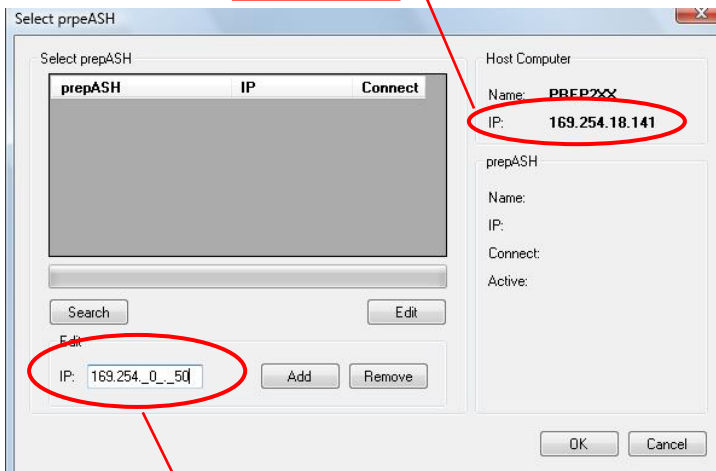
Select prpeASH

Select prepASH

| prepASH | IP | Connect |
|---|---|---|

Search

Edit

Edit

IP: 169.254._0_._50

Add

Remove

Host Computer

Name: PREP2XX

IP: 169.254.18.141

prepASH

Name:

IP:

Connect:

Active:

OK

Cancel